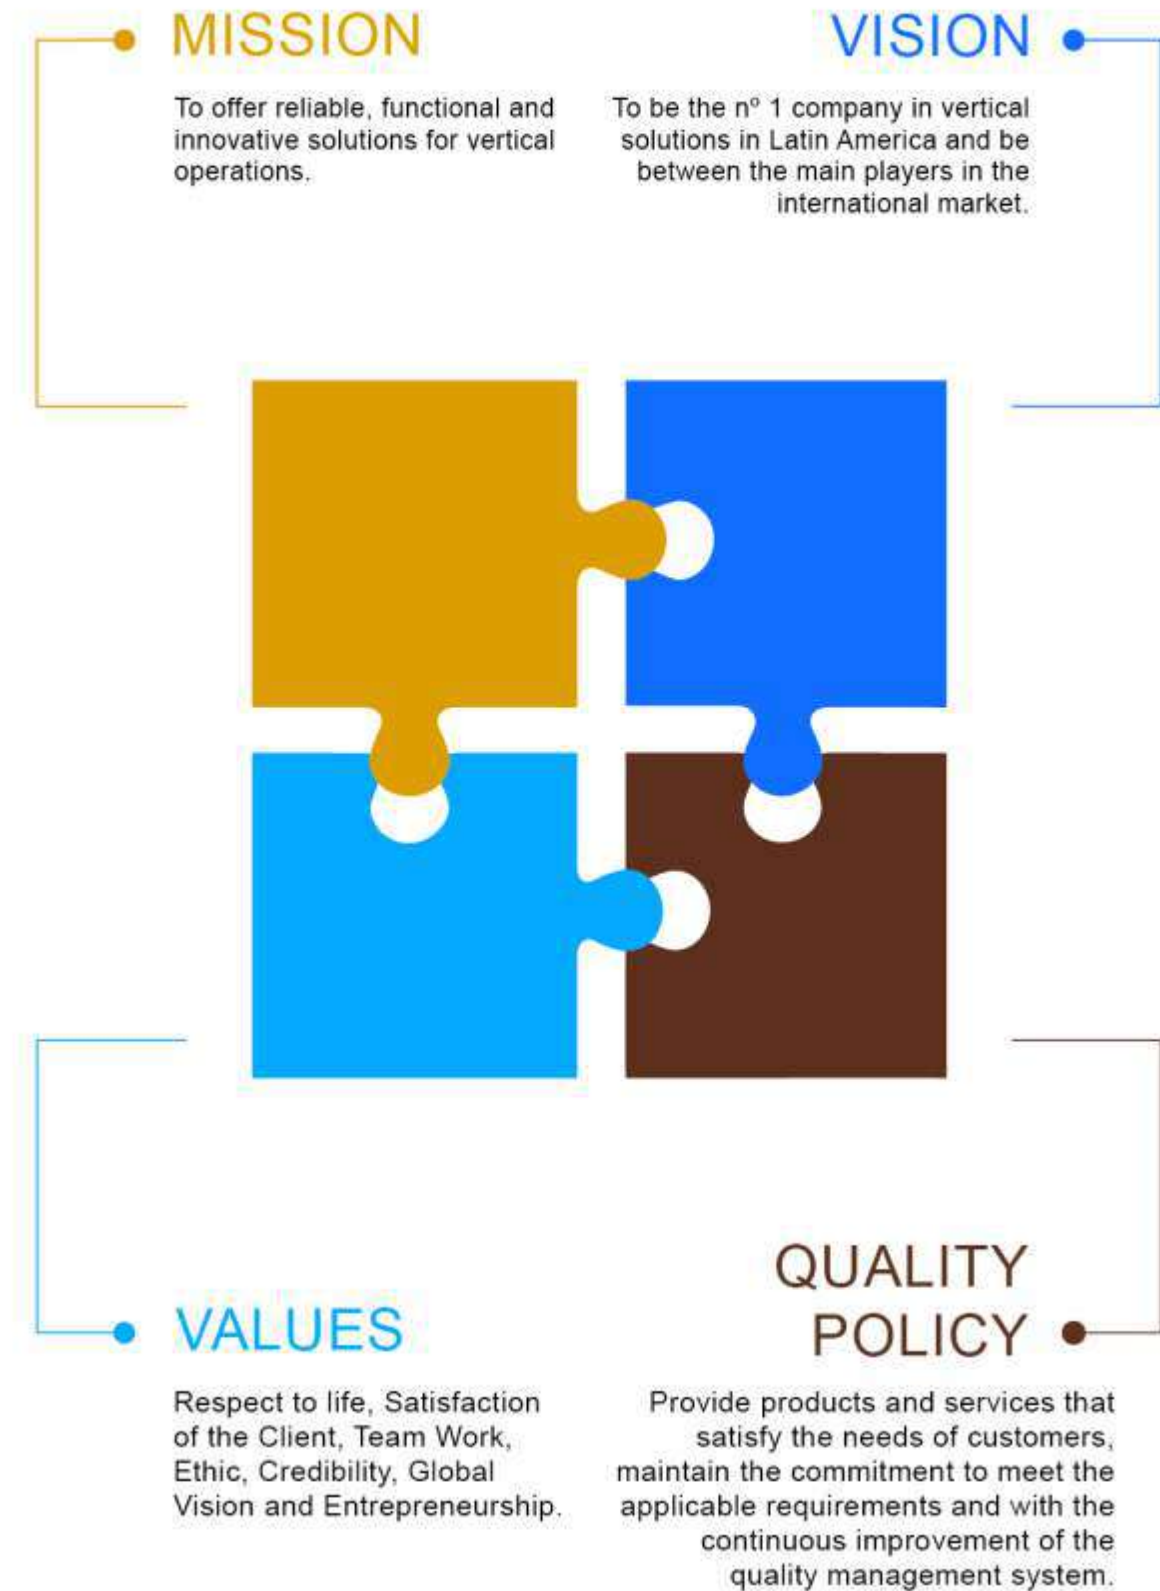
MISSION

To offer reliable, functional and innovative solutions for vertical operations.

VISION

To be the nº 1 company in vertical solutions in Latin America and be between the main players in the international market.

VALUES

Respect to life, Satisfaction of the Client, Team Work, Ethic, Credibility, Global Vision and Entrepreneurship.

QUALITY POLICY

Provide products and services that satisfy the needs of customers, maintain the commitment to meet the applicable requirements and with the continuous improvement of the quality management system.